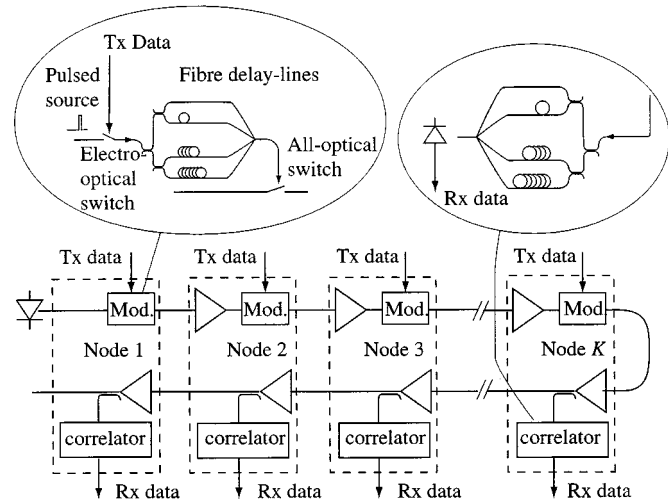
Tx Data

Pulsed source

Fibre delay-lines

Electro-optical switch

All-optical switch

Rx data

Tx data

Tx data

Tx data

Tx data

Mod.

Mod.

Mod.

Mod

Node 1

Node 2

Node 3

Node $K$

correlator

correlator

correlator

correlator

Rx data

Rx data

Rx data

Rx data